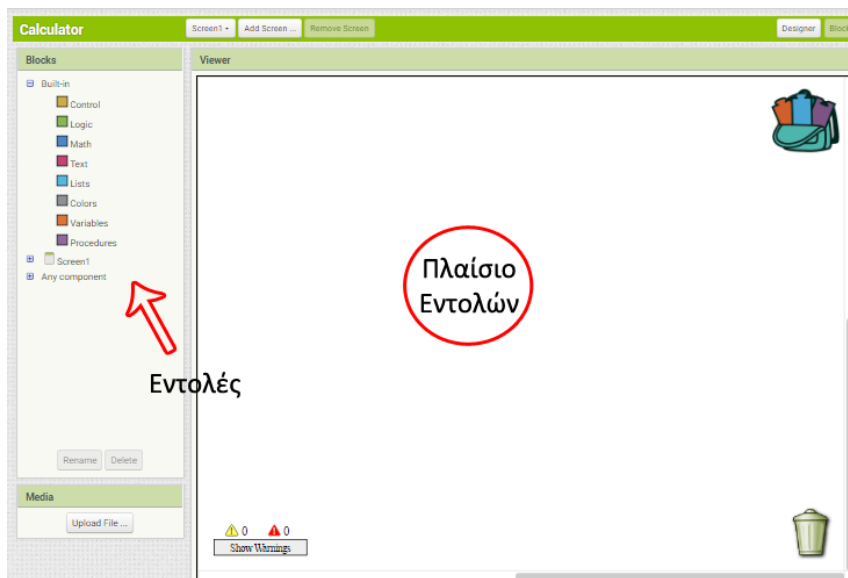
Calculator
Screen1 ▾ Add Screen ... Remove Screen
Designer Block

Blocks
⊟ Built-in
Control
Logic
Math
Text
Lists
Colors
Variables
Procedures
⊞ Screen1
⊞ Any component

Εντολές

Rename Delete

Media
Upload File ...

Viewer

Πλαίσιο Εντολών

0 0
Show Warnings